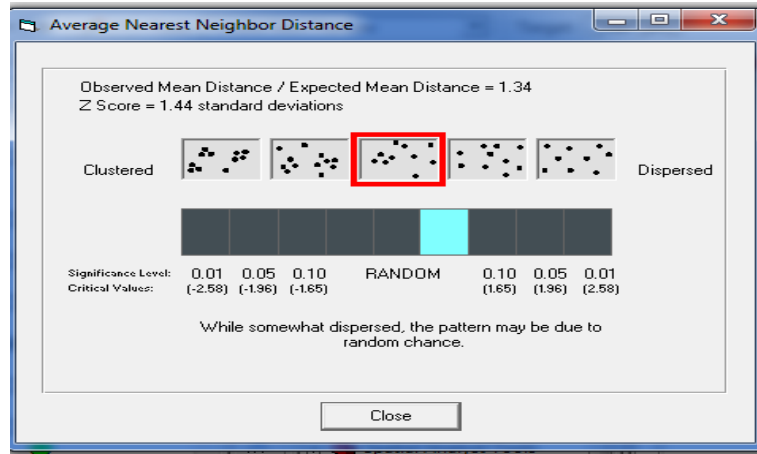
Average Nearest Neighbor Distance

Observed Mean Distance / Expected Mean Distance = 1.34
Z Score = 1.44 standard deviations

Clustered

Dispersed

Significance Level: 0.01 0.05 0.10 RANDOM 0.10 0.05 0.01
Critical Values: (-2.58) (-1.96) (-1.65) (1.65) (1.96) (2.58)

While somewhat dispersed, the pattern may be due to random chance.

Close